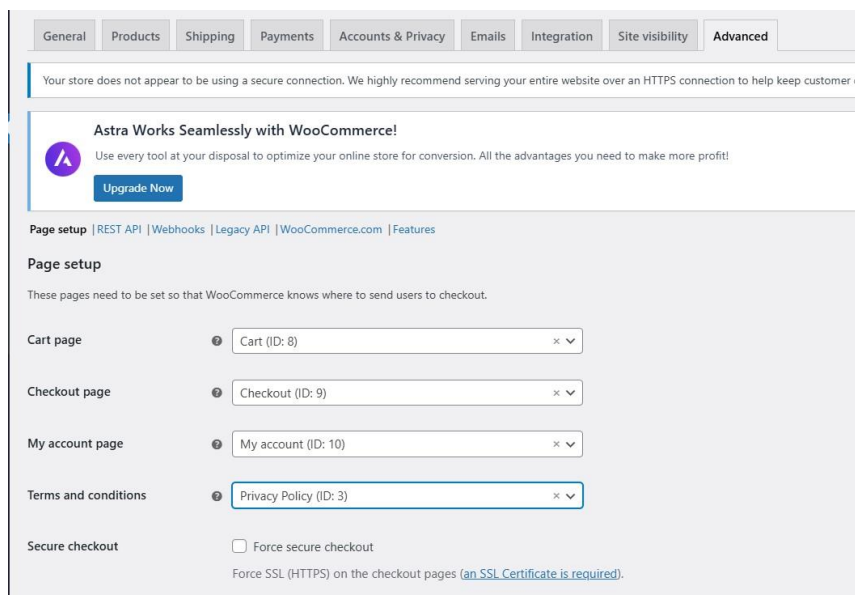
General | Products | Shipping | Payments | Accounts & Privacy | Emails | Integration | Site visibility | Advanced

Your store does not appear to be using a secure connection. We highly recommend serving your entire website over an HTTPS connection to help keep customer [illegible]

Astra Works Seamlessly with WooCommerce!

Use every tool at your disposal to optimize your online store for conversion. All the advantages you need to make more profit!

Upgrade Now

Page setup | REST API | Webhooks | Legacy API | WooCommerce.com | Features

Page setup

These pages need to be set so that WooCommerce knows where to send users to checkout.

Cart page — Cart (ID: 8)

Checkout page — Checkout (ID: 9)

My account page — My account (ID: 10)

Terms and conditions — Privacy Policy (ID: 3)

Secure checkout — Force secure checkout

Force SSL (HTTPS) on the checkout pages (an SSL Certificate is required).